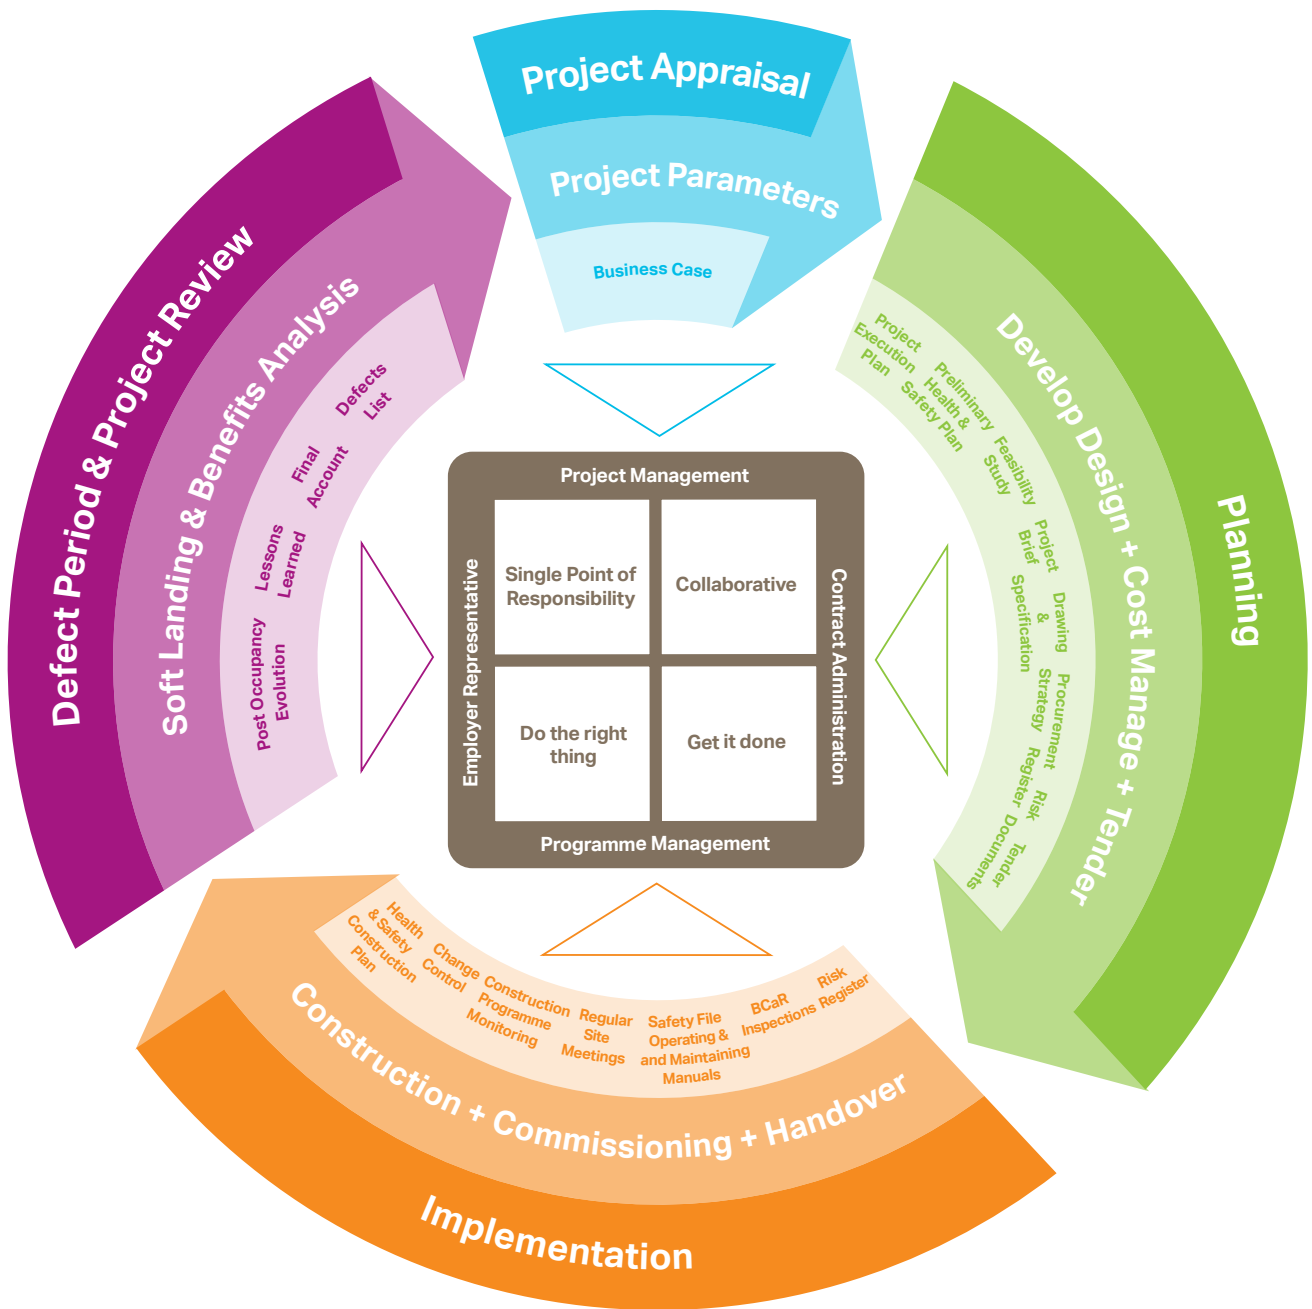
Project Appraisal

Project Parameters

Business Case

Planning

Develop Design + Cost Manage + Tender

Project Execution Plan

Preliminary Health & Safety Plan

Feasibility Study

Project Brief

Drawing & Specification

Procurement Strategy

Risk Register

Tender Documents

Implementation

Construction + Commissioning + Handover

Health & Safety Construction Plan

Change Control

Construction Programme Monitoring

Regular Site Meetings

Safety File Operating & and Maintaining Manuals

BCaR Inspections

Risk Register

Defect Period & Project Review

Soft Landing & Benefits Analysis

Defects List

Final Account

Lessons Learned

Post Occupancy Evolution

Project Management

Single Point of Responsibility

Collaborative

Do the right thing

Get it done

Employer Representative

Contract Administration

Programme Management